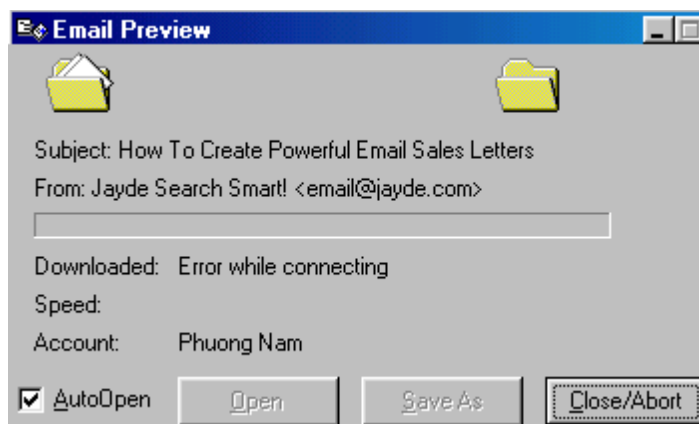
Email Preview

Subject: How To Create Powerful Email Sales Letters

From: Jayde Search Smart! <email@jayde.com>

Downloaded: Error while connecting

Speed:

Account: Phuong Nam

AutoOpen

Open

Save As

Close/Abort